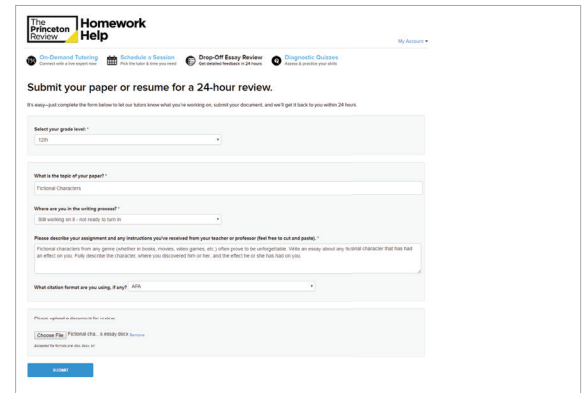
The Princeton Review Homework Help

My Account ▾

On-Demand Tutoring
Connect with a live expert now

Schedule a Session
Pick the tutor & time you need

Drop-Off Essay Review
Get detailed feedback in 24 hours

Diagnostic Quizzes
Assess & prioritize your skills

Submit your paper or resume for a 24-hour review.

It's easy—just complete the form below to let our tutors know what you're working on, submit your document, and we'll get it back to you within 24 hours.

Select your grade level: *
12th

What is the topic of your paper? *
Fictional Characters

Where are you in the writing process? *
Still working on it - not ready to turn in

Please describe your assignment and any instructions you've received from your teacher or professor (feel free to cut and paste). *
Fictional characters from any genre (whether in books, movies, video games, etc.) often prove to be unforgettable. Write an essay about any fictional character that has had an effect on you. Fully describe the character, where you discovered him or her, and the effect he or she has had on you.

What citation format are you using, if any? APA

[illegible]
Choose File Fictional cha...s essay.docx Remove
Accepted file formats are .doc, .docx, .txt

SUBMIT